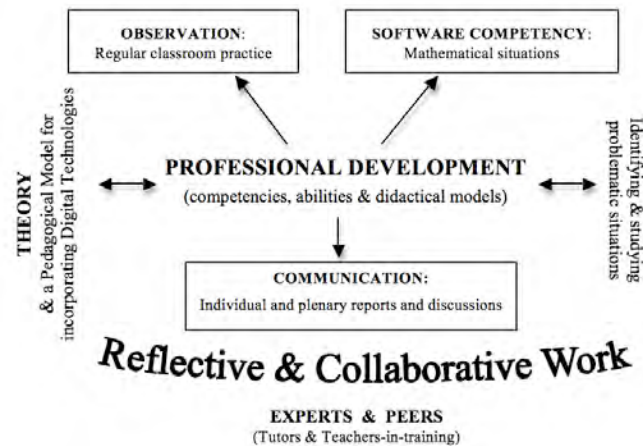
OBSERVATION:
Regular classroom practice

SOFTWARE COMPETENCY:
Mathematical situations

THEORY
& a Pedagogical Model for incorporating Digital Technologies

PROFESSIONAL DEVELOPMENT
(competencies, abilities & didactical models)

Identifying & studying problematic situations

COMMUNICATION:
Individual and plenary reports and discussions

Reflective & Collaborative Work

EXPERTS & PEERS
(Tutors & Teachers-in-training)